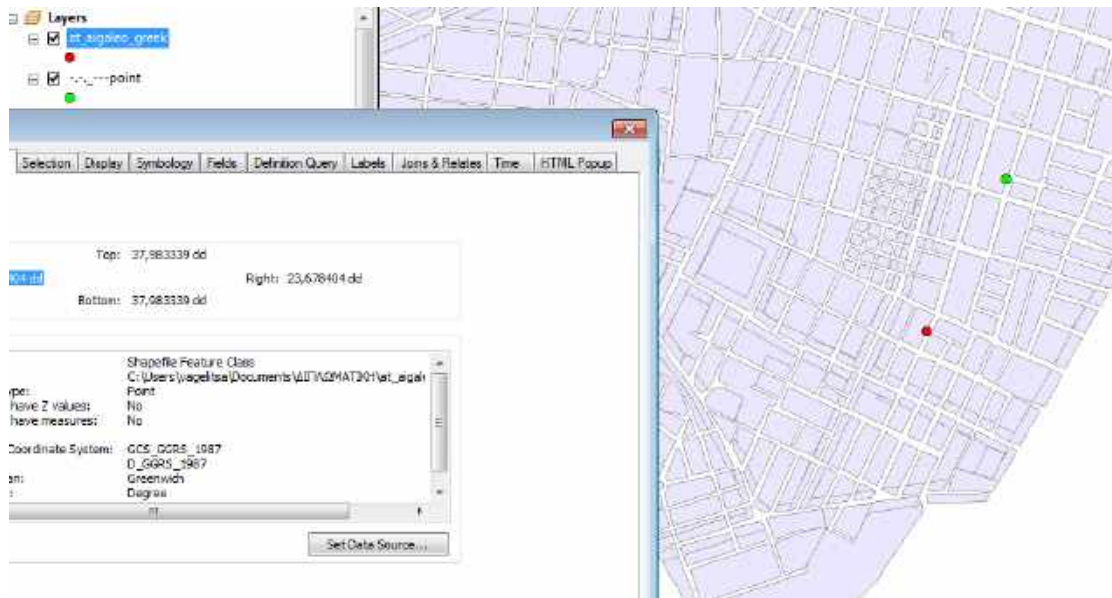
Layers
st_aigaleo_greek
-.-._---point

Selection | Display | Symbology | Fields | Definition Query | Labels | Joins & Relates | Time | HTML Popup

Top: 37,983339 dd
404 dd
Right: 23,678404 dd
Bottom: 37,983339 dd

Shapefile Feature Class
C:\Users\vagelitsa\Documents\ΔΠΠ\ΣΜΑΤ301\st_aigal
ype: Point
have Z values: No
have measures: No

Coordinate System: GCS_GGRS_1987
D_GGRS_1987
an: Greenwich
: Degree

Set Data Source...